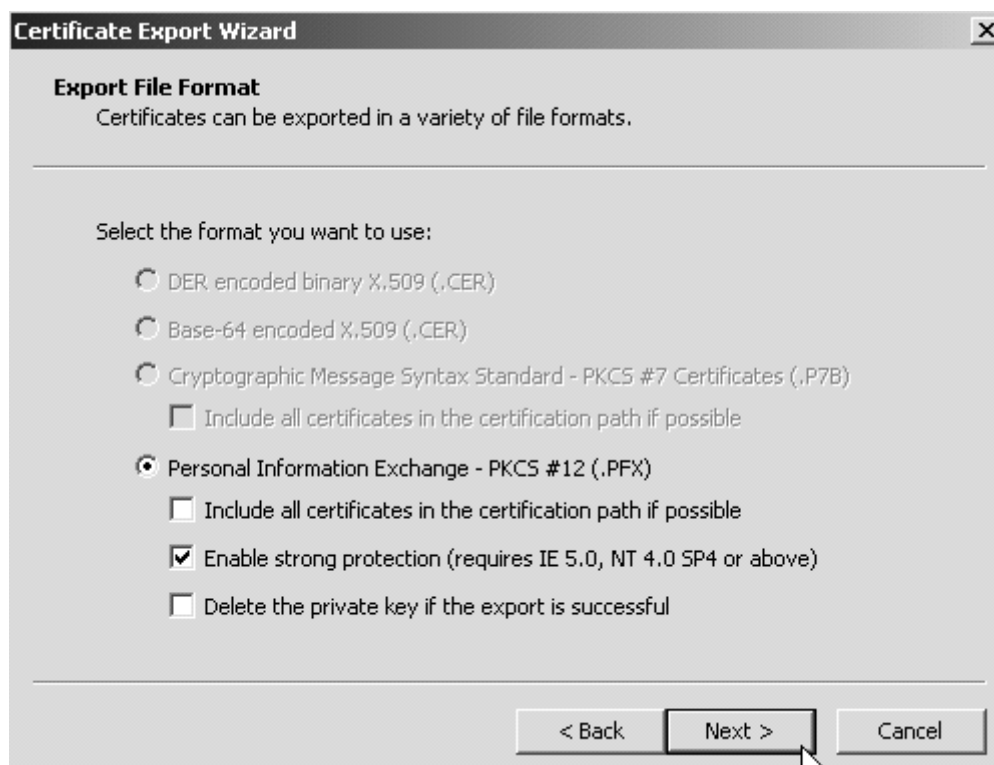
Certificate Export Wizard

X

Export File Format
Certificates can be exported in a variety of file formats.

Select the format you want to use:

DER encoded binary X.509 (.CER)

Base-64 encoded X.509 (.CER)

Cryptographic Message Syntax Standard - PKCS #7 Certificates (.P7B)

Include all certificates in the certification path if possible

Personal Information Exchange - PKCS #12 (.PFX)

Include all certificates in the certification path if possible

Enable strong protection (requires IE 5.0, NT 4.0 SP4 or above)

Delete the private key if the export is successful

< Back

Next >

Cancel